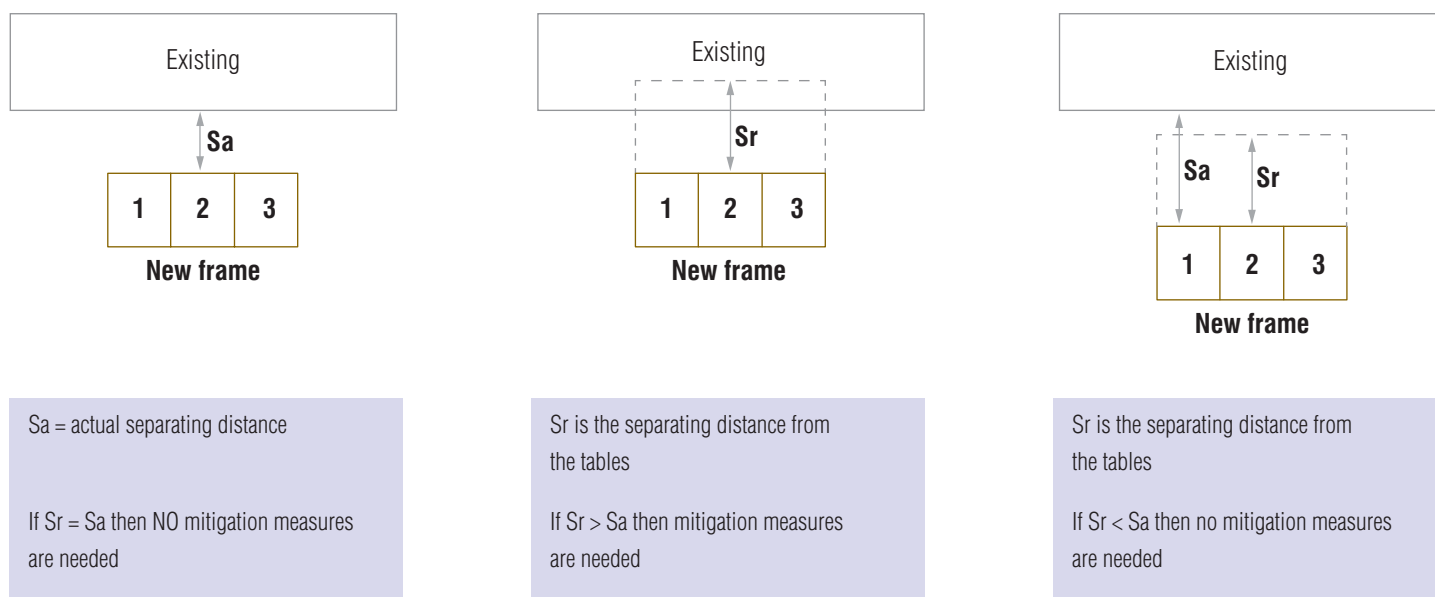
Existing

Sa

| 1 | 2 | 3 |
|---|---|---|

New frame

Existing

Sr

| 1 | 2 | 3 |
|---|---|---|

New frame

Existing

Sa

Sr

| 1 | 2 | 3 |
|---|---|---|

New frame

Sa = actual separating distance

If Sr = Sa then NO mitigation measures are needed

Sr is the separating distance from the tables

If Sr > Sa then mitigation measures are needed

Sr is the separating distance from the tables

If Sr < Sa then no mitigation measures are needed